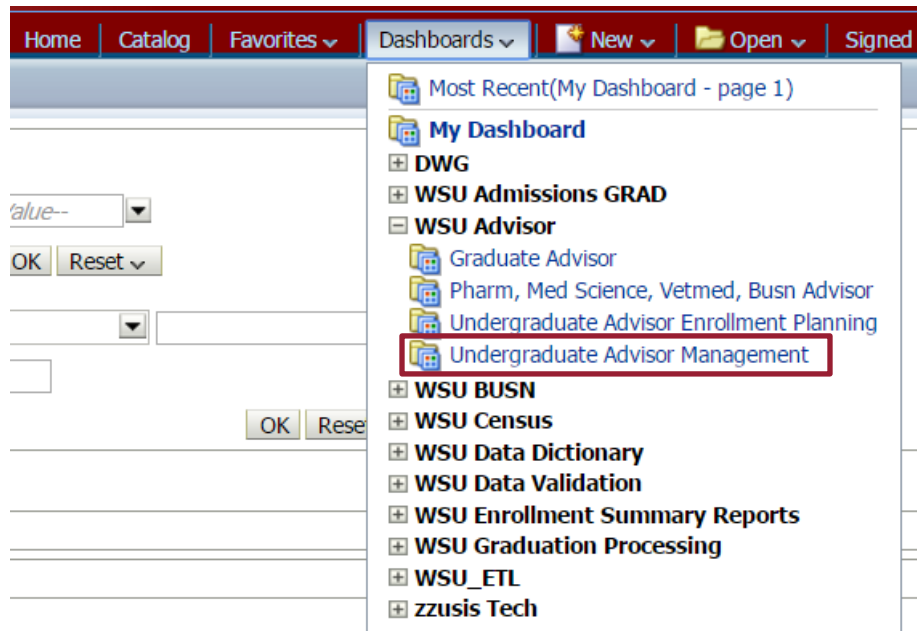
Home | Catalog | Favorites | Dashboards | New | Open | Signed

Value--

OK Reset

OK Rese

Most Recent(My Dashboard - page 1)

My Dashboard

DWG

WSU Admissions GRAD

WSU Advisor

Graduate Advisor

Pharm, Med Science, Vetmed, Busn Advisor

Undergraduate Advisor Enrollment Planning

Undergraduate Advisor Management

WSU BUSN

WSU Census

WSU Data Dictionary

WSU Data Validation

WSU Enrollment Summary Reports

WSU Graduation Processing

WSU_ETL

zzusis Tech